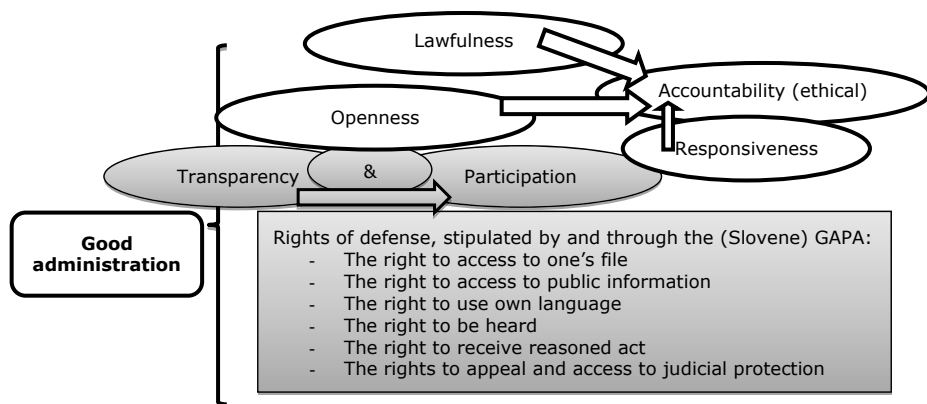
Lawfulness

Accountability (ethical)

Openness

Responsiveness

Transparency

&

Participation

Good administration

Rights of defense, stipulated by and through the (Slovene) GAPA:
- The right to access to one's file
- The right to access to public information
- The right to use own language
- The right to be heard
- The right to receive reasoned act
- The rights to appeal and access to judicial protection